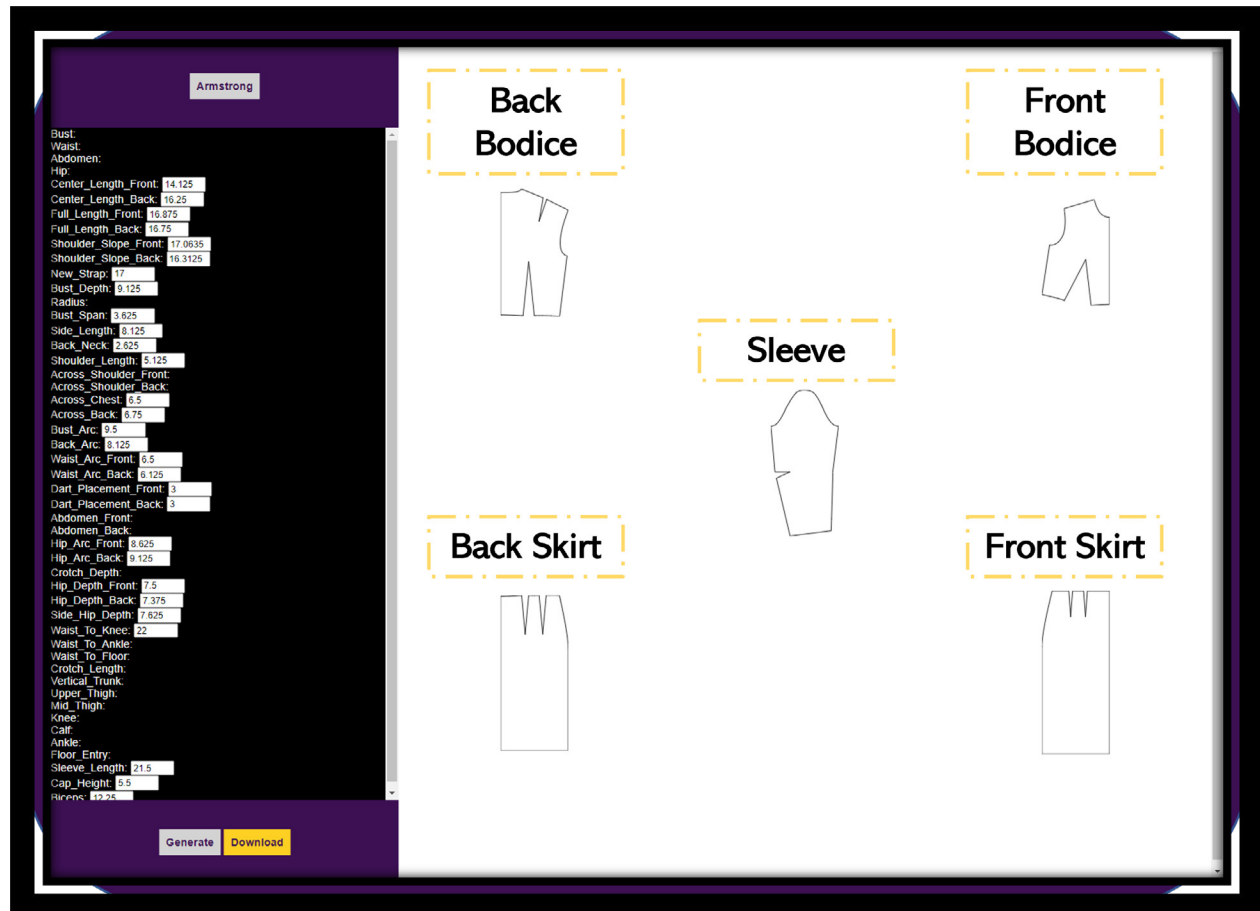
Armstrong

Bust:
Waist:
Abdomen:
Hip:
Center_Length_Front: 14.125
Center_Length_Back: 16.25
Full_Length_Front: 16.875
Full_Length_Back: 16.75
Shoulder_Slope_Front: 17.0635
Shoulder_Slope_Back: 16.3125
New_Strap: 17
Bust_Depth: 9.125
Radius:
Bust_Span: 3.625
Side_Length: 8.125
Back_Neck: 2.625
Shoulder_Length: 5.125
Across_Shoulder_Front:
Across_Shoulder_Back:
Across_Chest: 6.5
Across_Back: 6.75
Bust_Arc: 9.5
Back_Arc: 8.125
Waist_Arc_Front: 6.5
Waist_Arc_Back: 6.125
Dart_Placement_Front: 3
Dart_Placement_Back: 3
Abdomen_Front:
Abdomen_Back:
Hip_Arc_Front: 8.625
Hip_Arc_Back: 9.125
Crotch_Depth:
Hip_Depth_Front: 7.5
Hip_Depth_Back: 7.375
Side_Hip_Depth: 7.625
Waist_To_Knee: 22
Waist_To_Ankle:
Waist_To_Floor:
Crotch_Length:
Vertical_Trunk:
Upper_Thigh:
Mid_Thigh:
Knee:
Calf:
Ankle:
Floor_Entry:
Sleeve_Length: 21.5
Cap_Height: 5.5
Biceps: 12.25

Generate Download

Back Bodice

Front Bodice

Sleeve

Back Skirt

Front Skirt